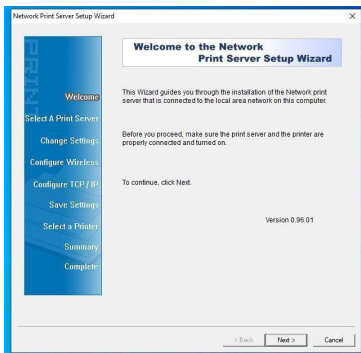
Network Print Server Setup Wizard

×

PRINT

Welcome

Select A Print Server

Change Settings

Configure Wireless

Configure TCP / IP

Save Settings

Select a Printer

Summary

Complete

Welcome to the Network Print Server Setup Wizard

This Wizard guides you through the installation of the Network print server that is connected to the local area network on this computer.

Before you proceed, make sure the print server and the printer are properly connected and turned on.

To continue, click Next.

Version 0.96.01

< Back

Next >

Cancel